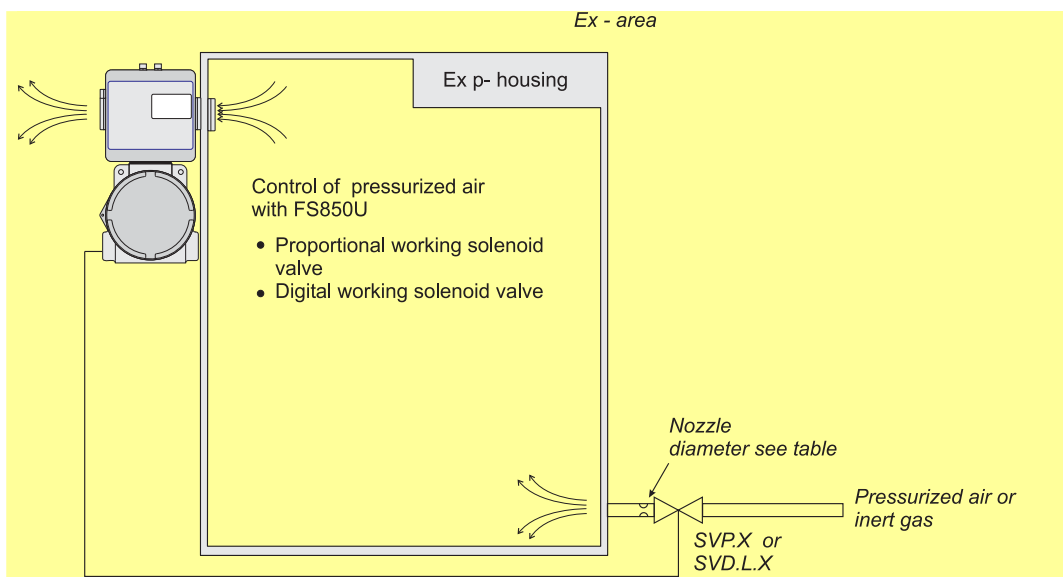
Ex - area

Ex p- housing

Control of pressurized air with FS850U

• Proportional working solenoid valve
• Digital working solenoid valve

Nozzle diameter see table

Pressurized air or inert gas

SVP.X or SVD.L.X